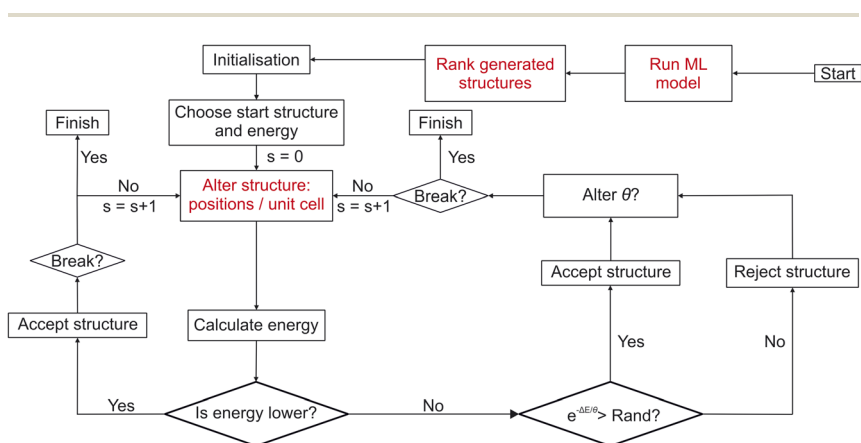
Start

Run ML model

Rank generated structures

Initialisation

Choose start structure and energy

s = 0

Finish

Yes

No
s = s+1

Alter structure: positions / unit cell

No
s = s+1

Break?

Finish

Yes

Alter $\theta$?

Break?

Accept structure

Reject structure

Accept structure

Calculate energy

Yes

No

Yes

Is energy lower?

No

$e^{-\Delta E/\theta}$> Rand?